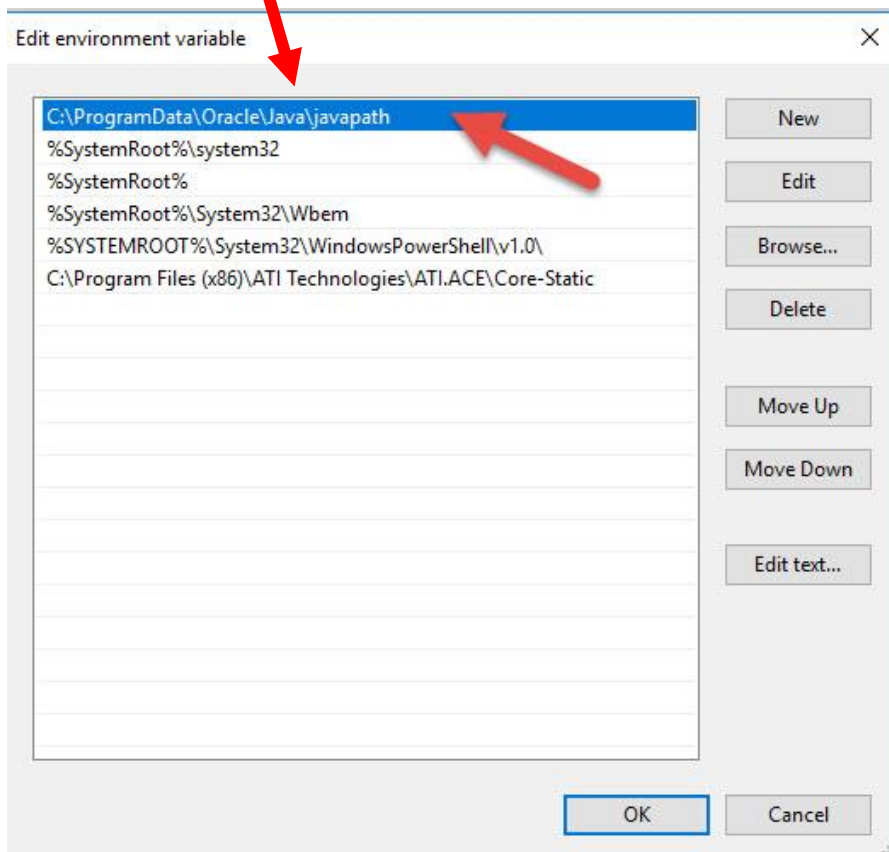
Edit environment variable

×

C:\ProgramData\Oracle\Java\javapath
%SystemRoot%\system32
%SystemRoot%
%SystemRoot%\System32\Wbem
%SYSTEMROOT%\System32\WindowsPowerShell\v1.0\
C:\Program Files (x86)\ATI Technologies\ATI.ACE\Core-Static

New
Edit
Browse...
Delete
Move Up
Move Down
Edit text...

OK
Cancel